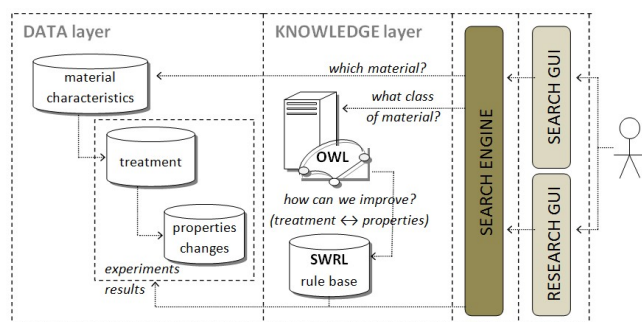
DATA layer

KNOWLEDGE layer

material characteristics

which material?

what class of material?

treatment

OWL

how can we improve?
(treatment $\leftrightarrow$ properties)

properties changes

SWRL
rule base

experiments results

SEARCH ENGINE

SEARCH GUI

RESEARCH GUI